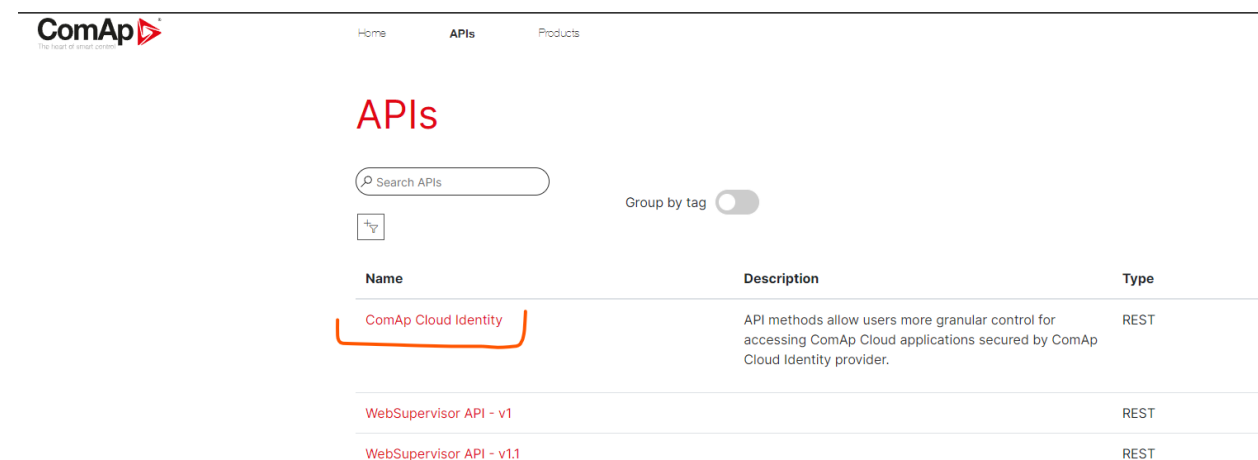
ComAp
The heart of smart control

Home APIs Products

APIs

Search APIs

Group by tag

| Name | Description | Type |
|---|---|---|
| ComAp Cloud Identity | API methods allow users more granular control for accessing ComAp Cloud applications secured by ComAp Cloud Identity provider. | REST |
| WebSupervisor API - v1 | | REST |
| WebSupervisor API - v1.1 | | REST |